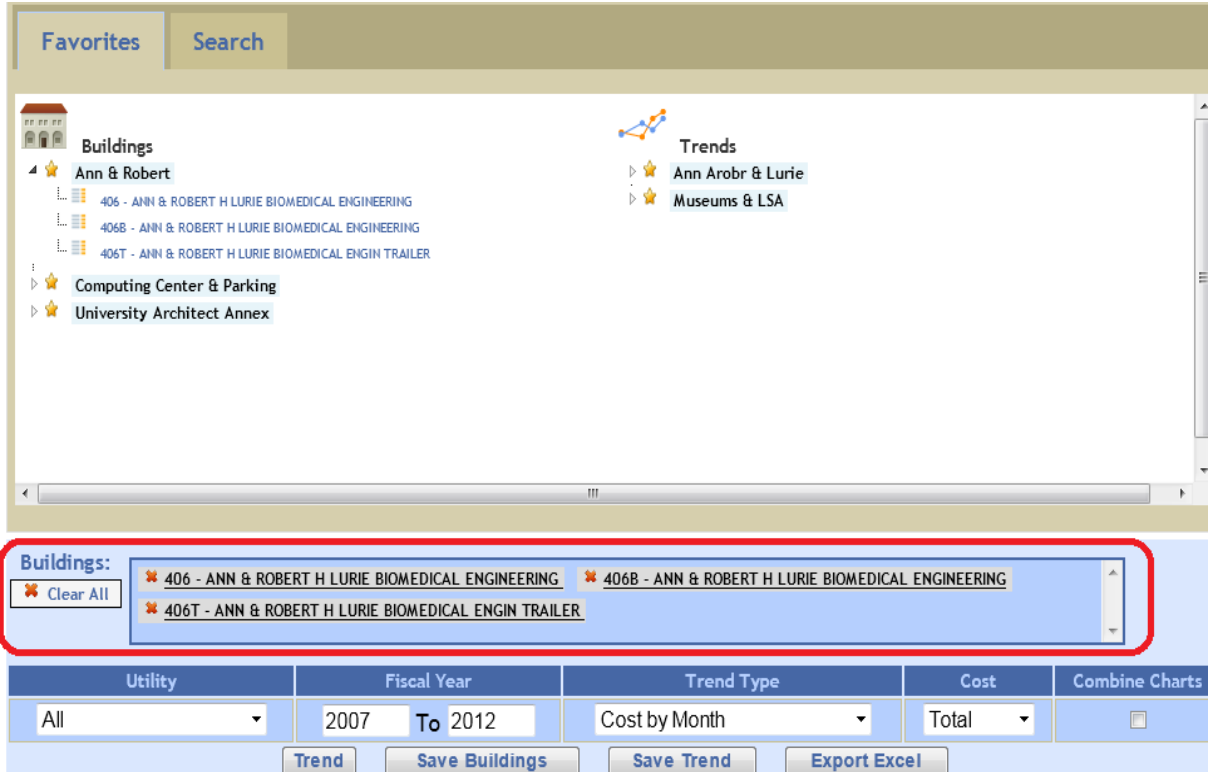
Favorites Search

Buildings
Ann & Robert
406 - ANN & ROBERT H LURIE BIOMEDICAL ENGINEERING
406B - ANN & ROBERT H LURIE BIOMEDICAL ENGINEERING
406T - ANN & ROBERT H LURIE BIOMEDICAL ENGIN TRAILER
Computing Center & Parking
University Architect Annex

Trends
Ann Arobr & Lurie
Museums & LSA

Buildings:
Clear All
406 - ANN & ROBERT H LURIE BIOMEDICAL ENGINEERING
406B - ANN & ROBERT H LURIE BIOMEDICAL ENGINEERING
406T - ANN & ROBERT H LURIE BIOMEDICAL ENGIN TRAILER

| Utility | Fiscal Year | Trend Type | Cost | Combine Charts |
|---|---|---|---|---|
| All | 2007 To 2012 | Cost by Month | Total | |

Trend Save Buildings Save Trend Export Excel